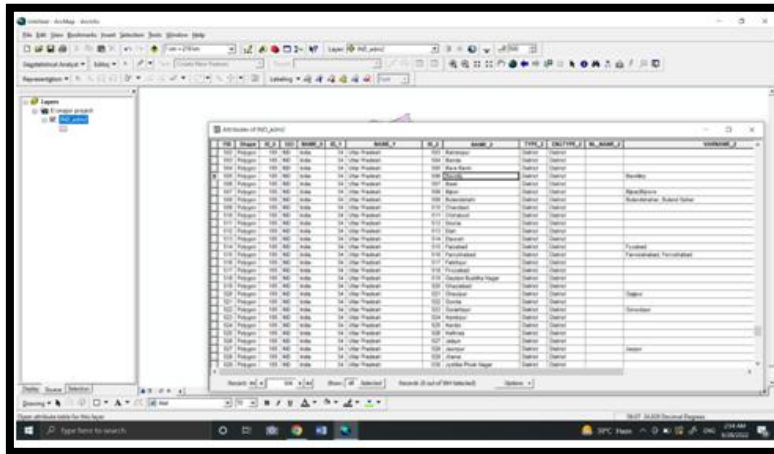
Untitled - ArcMap - ArcInfo

File Edit View Bookmarks Insert Selection Tools Window Help

Layers

Attributes of IND_adm2

| FID | Shape | ID_0 | ISO | NAME_0 | ID_1 | NAME_1 | ID_2 | NAME_2 | TYPE_2 | ENGTYPE_2 | NL_NAME_2 | VARNAME_2 |
|---|---|---|---|---|---|---|---|---|---|---|---|---|
| | Polygon | 105 | IND | India | 34 | Uttar Pradesh | | Bahraich | District | District | | |
| | Polygon | 105 | IND | India | 34 | Uttar Pradesh | | Banda | District | District | | |
| | Polygon | 105 | IND | India | 34 | Uttar Pradesh | | Bara Banki | District | District | | |
| | Polygon | 105 | IND | India | 34 | Uttar Pradesh | | Bareilly | District | District | | Bareilley |
| | Polygon | 105 | IND | India | 34 | Uttar Pradesh | | Basti | District | District | | |
| | Polygon | 105 | IND | India | 34 | Uttar Pradesh | | Bijnor | District | District | | Bijnor/Bijnore |
| | Polygon | 105 | IND | India | 34 | Uttar Pradesh | | Bulandshahr | District | District | | Bulandshahar, Buland Sahar |
| | Polygon | 105 | IND | India | 34 | Uttar Pradesh | | Chandauli | District | District | | |
| | Polygon | 105 | IND | India | 34 | Uttar Pradesh | | Chitrakoot | District | District | | |
| | Polygon | 105 | IND | India | 34 | Uttar Pradesh | | Deoria | District | District | | |
| | Polygon | 105 | IND | India | 34 | Uttar Pradesh | | Etah | District | District | | |
| | Polygon | 105 | IND | India | 34 | Uttar Pradesh | | Etawah | District | District | | |
| | Polygon | 105 | IND | India | 34 | Uttar Pradesh | | Faizabad | District | District | | Fyzabad |
| | Polygon | 105 | IND | India | 34 | Uttar Pradesh | | Farrukhabad | District | District | | Farrukhabad, Farrukhabad |
| | Polygon | 105 | IND | India | 34 | Uttar Pradesh | | Fatehpur | District | District | | |
| | Polygon | 105 | IND | India | 34 | Uttar Pradesh | | Firozabad | District | District | | |
| | Polygon | 105 | IND | India | 34 | Uttar Pradesh | | Gautam Buddha Nagar | District | District | | |
| | Polygon | 105 | IND | India | 34 | Uttar Pradesh | | Ghaziabad | District | District | | |
| | Polygon | 105 | IND | India | 34 | Uttar Pradesh | | Ghazipur | District | District | | Gajipur |
| | Polygon | 105 | IND | India | 34 | Uttar Pradesh | | Gonda | District | District | | |
| | Polygon | 105 | IND | India | 34 | Uttar Pradesh | | Gorakhpur | District | District | | Gorucknpur |
| | Polygon | 105 | IND | India | 34 | Uttar Pradesh | | Hamirpur | District | District | | |
| | Polygon | 105 | IND | India | 34 | Uttar Pradesh | | Hardoi | District | District | | |
| | Polygon | 105 | IND | India | 34 | Uttar Pradesh | | Hathras | District | District | | |
| | Polygon | 105 | IND | India | 34 | Uttar Pradesh | | Jalaun | District | District | | |
| | Polygon | 105 | IND | India | 34 | Uttar Pradesh | | Jaunpur | District | District | | Jaunpore |
| | Polygon | 105 | IND | India | 34 | Uttar Pradesh | | Jhansi | District | District | | |
| | Polygon | 105 | IND | India | 34 | Uttar Pradesh | | Jyotiba Phule Nagar | District | District | | |

Records: 504 Show: All Selected Records (0 out of 594 Selected) Options

Display Source Selection

Drawing

Open attribute table for this layer

Type here to search